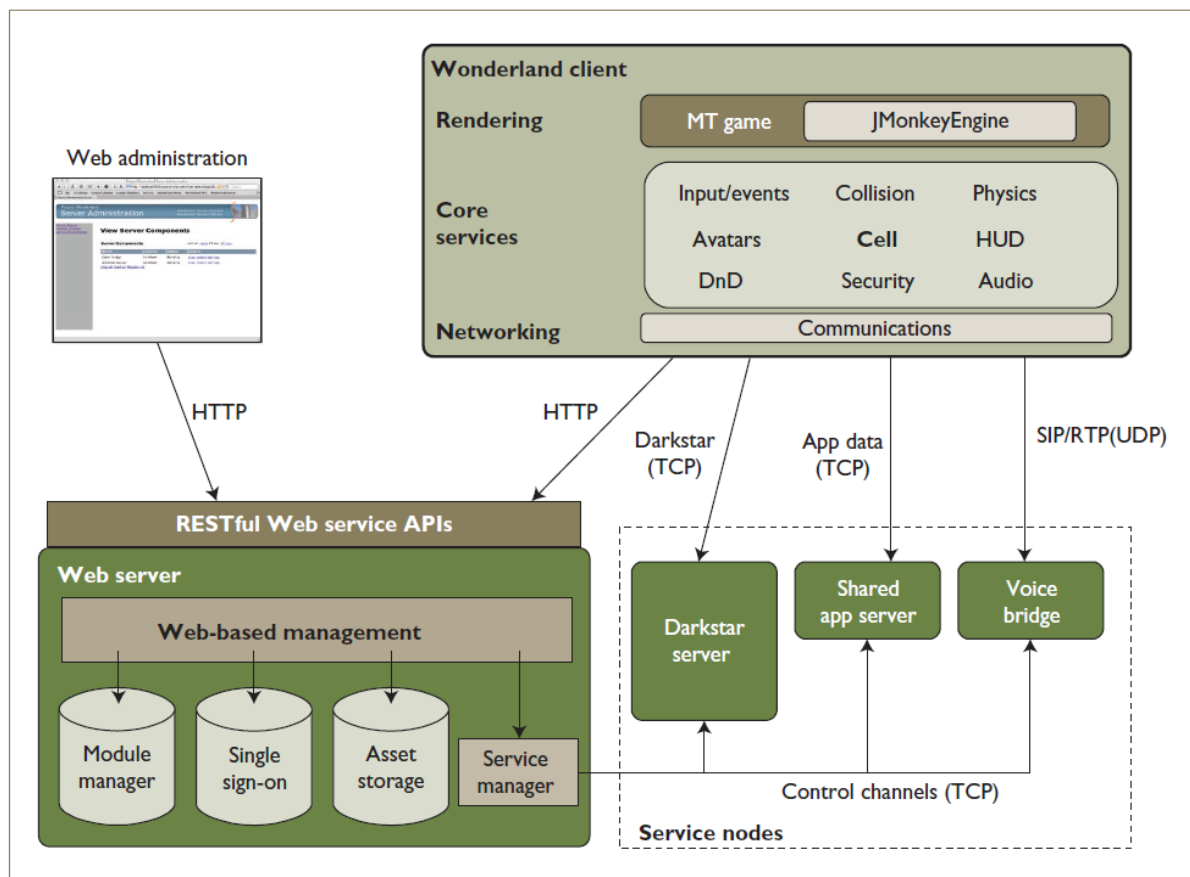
Wonderland client

Rendering

MT game

JMonkeyEngine

Core services

Input/events

Collision

Physics

Avatars

Cell

HUD

DnD

Security

Audio

Networking

Communications

Web administration

Server Administration

View Server Components

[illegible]

HTTP

HTTP

Darkstar (TCP)

App data (TCP)

SIP/RTP(UDP)

RESTful Web service APIs

Web server

Web-based management

Module manager

Single sign-on

Asset storage

Service manager

Darkstar server

Shared app server

Voice bridge

Control channels (TCP)

Service nodes